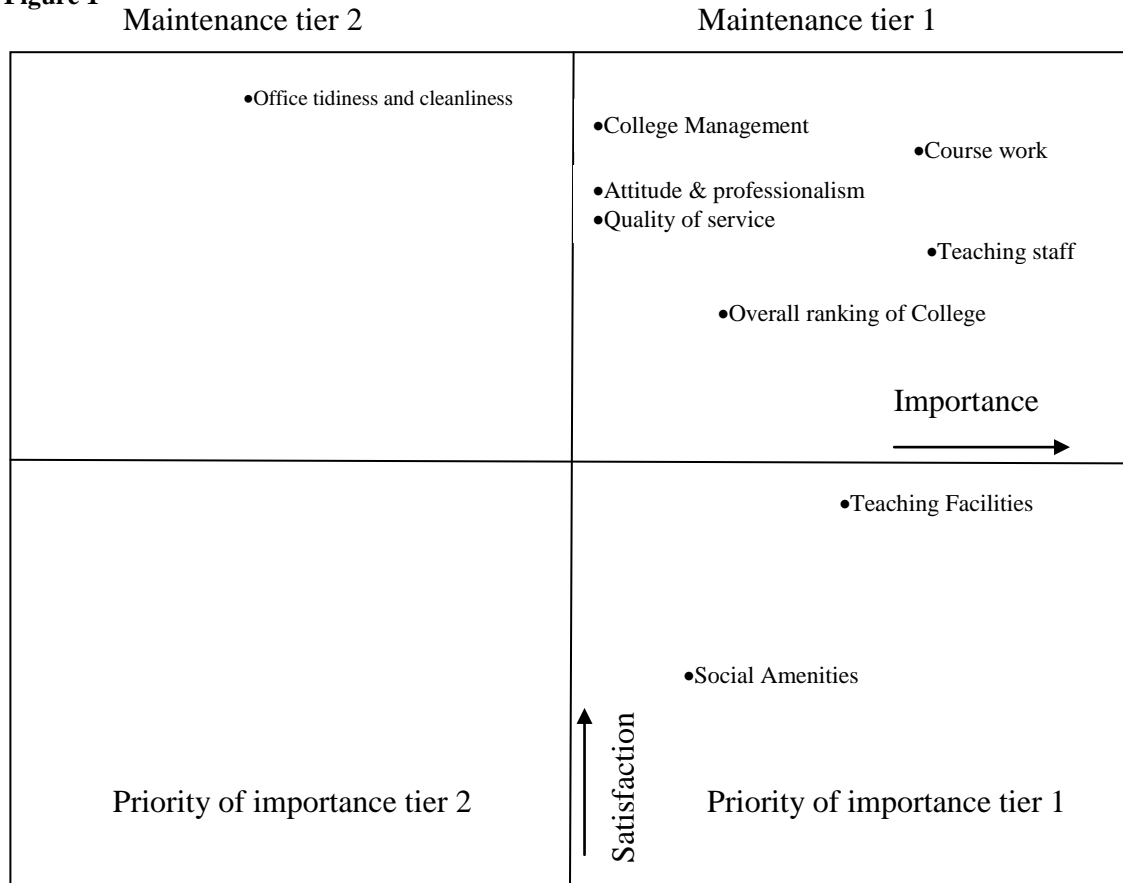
Figure 1

Maintenance tier 2

Maintenance tier 1

•Office tidiness and cleanliness

•College Management

•Course work

•Attitude & professionalism

•Quality of service

•Teaching staff

•Overall ranking of College

Importance

•Teaching Facilities

•Social Amenities

Satisfaction

Priority of importance tier 2

Priority of importance tier 1